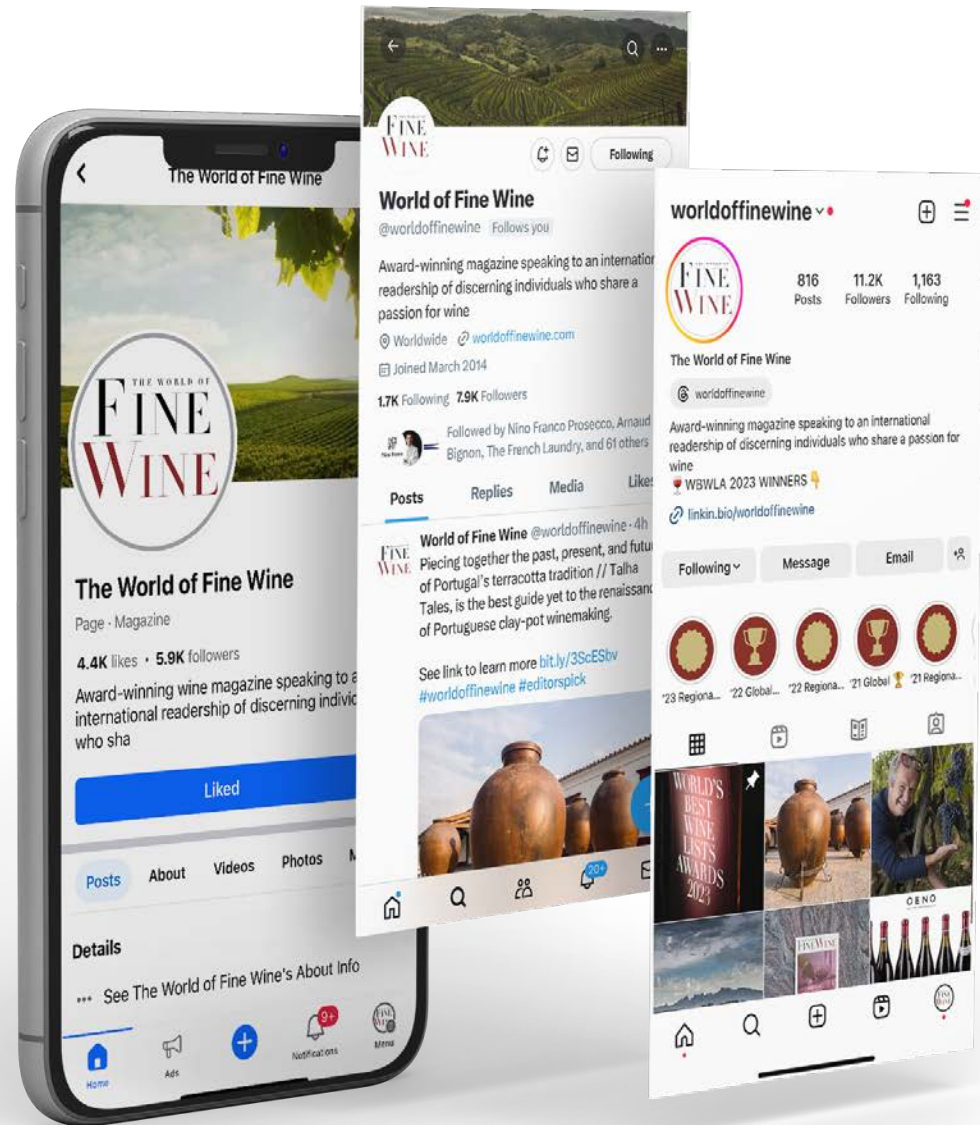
The World of Fine Wine

THE WORLD OF
FINE
WINE

The World of Fine Wine
Page · Magazine
4.4K likes • 5.9K followers
Award-winning wine magazine speaking to a international readership of discerning individ who sha

Liked

Posts About Videos Photos

Details
••• See The World of Fine Wine's About Info

Home Ads Notifications 9+ Menu

FINE
WINE
Following

World of Fine Wine
@worldoffinewine Follows you

Award-winning magazine speaking to an internation readership of discerning individuals who share a passion for wine

Worldwide worldoffinewine.com
Joined March 2014
1.7K Following 7.9K Followers

Followed by Nino Franco Prosecco, Arnaud Bignon, The French Laundry, and 61 others

Posts Replies Media Likes

World of Fine Wine @worldoffinewine · 4h
Piecing together the past, present, and futu of Portugal's terracotta tradition // Talha Tales, is the best guide yet to the renaissanc of Portuguese clay-pot winemaking.

See link to learn more bit.ly/3ScESbv
#worldoffinewine #editorspick

20+

worldoffinewine

FINE
WINE
816 Posts
11.2K Followers
1,163 Following

The World of Fine Wine
worldoffinewine

Award-winning magazine speaking to an international readership of discerning individuals who share a passion for wine
🍷 WBWLA 2023 WINNERS 👇
linkin.bio/worldoffinewine

Following Message Email

'23 Regiona... '22 Global... '22 Regiona... '21 Global 🏆 '21 Regiona...

WORLD'S BEST WINE LISTS AWARDS 2023

FINE WINE

OENO